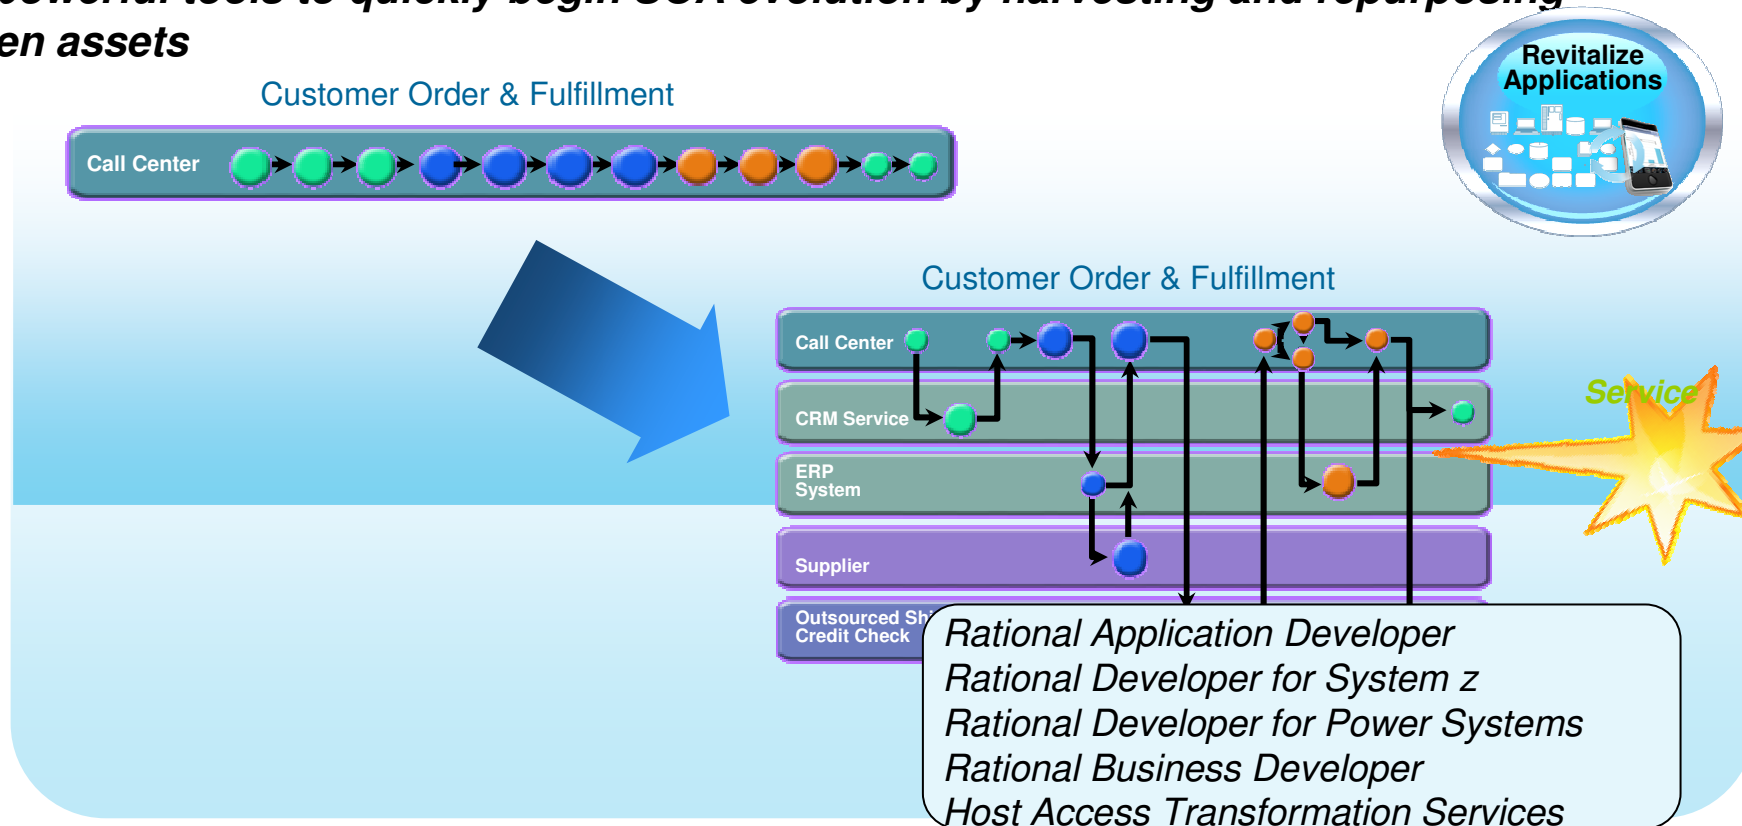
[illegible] tools to quickly begin SOA evolution by harvesting and repurposing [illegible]en assets

Revitalize Applications

Customer Order & Fulfillment

Call Center

Customer Order & Fulfillment

Call Center

CRM Service

ERP System

Supplier

Outsourced Sh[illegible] Credit Check

Service

Rational Application Developer
Rational Developer for System z
Rational Developer for Power Systems
Rational Business Developer
Host Access Transformation Services